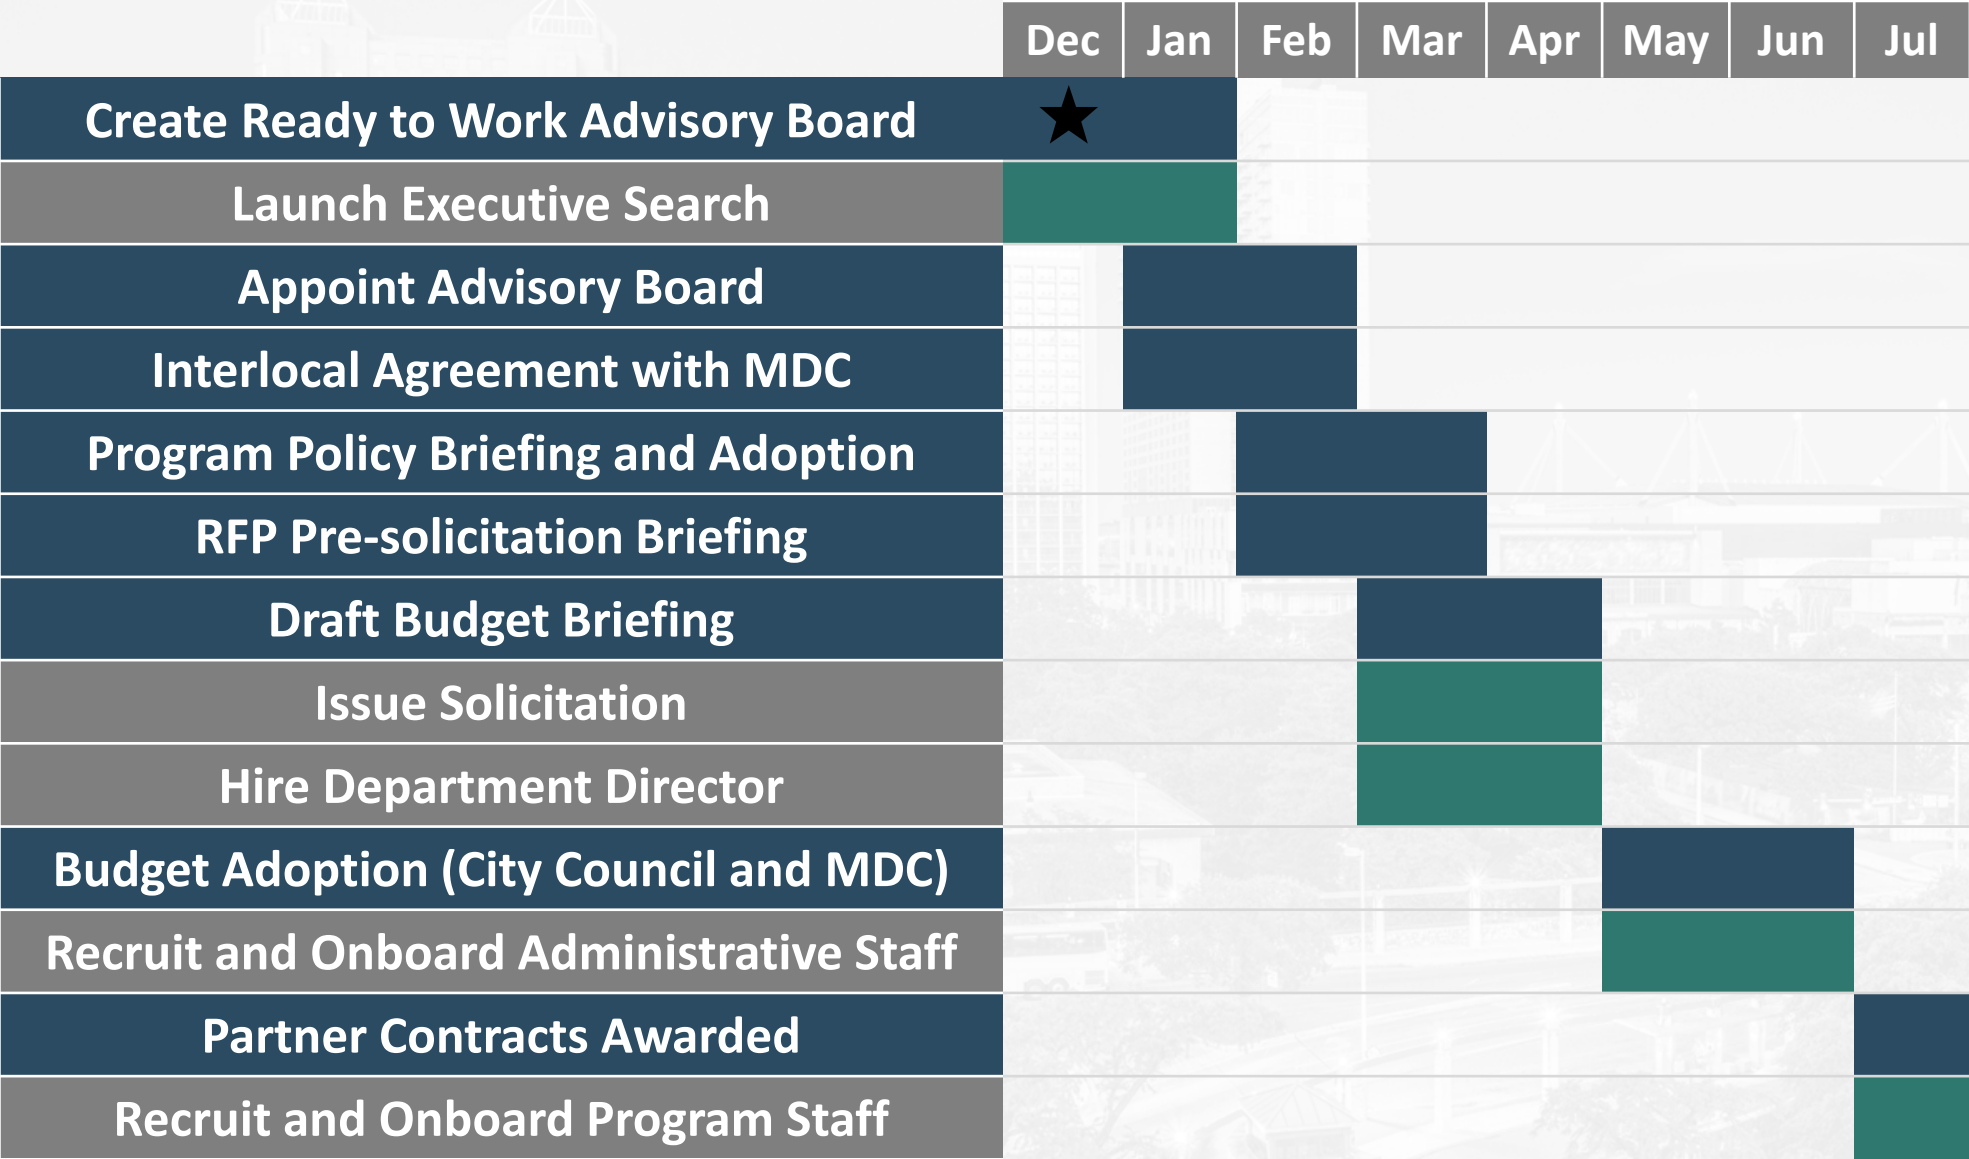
| | Dec | Jan | Feb | Mar | Apr | May | Jun | Jul |
|---|---|---|---|---|---|---|---|---|
| Create Ready to Work Advisory Board | ★ | | | | | | | |
| Launch Executive Search | | | | | | | | |
| Appoint Advisory Board | | | | | | | | |
| Interlocal Agreement with MDC | | | | | | | | |
| Program Policy Briefing and Adoption | | | | | | | | |
| RFP Pre-solicitation Briefing | | | | | | | | |
| Draft Budget Briefing | | | | | | | | |
| Issue Solicitation | | | | | | | | |
| Hire Department Director | | | | | | | | |
| Budget Adoption (City Council and MDC) | | | | | | | | |
| Recruit and Onboard Administrative Staff | | | | | | | | |
| Partner Contracts Awarded | | | | | | | | |
| Recruit and Onboard Program Staff | | | | | | | | |